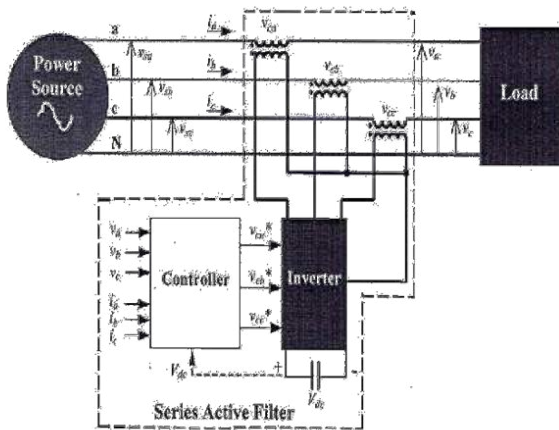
Power Source

a

b

c

N

$v_{sa}$

$v_{sb}$

$v_{sc}$

$i_a$

$i_b$

$i_c$

$v_{ca}$

$v_{cb}$

$v_{cc}$

$v_a$

$v_b$

$v_c$

Load

$v_a$

$v_b$

$v_c$

$i_a$

$i_b$

$i_c$

Controller

$v_{ca}$*

$v_{cb}$*

$v_{cc}$*

Inverter

$V_{dc}$

+

$V_{dc}$

Series Active Filter